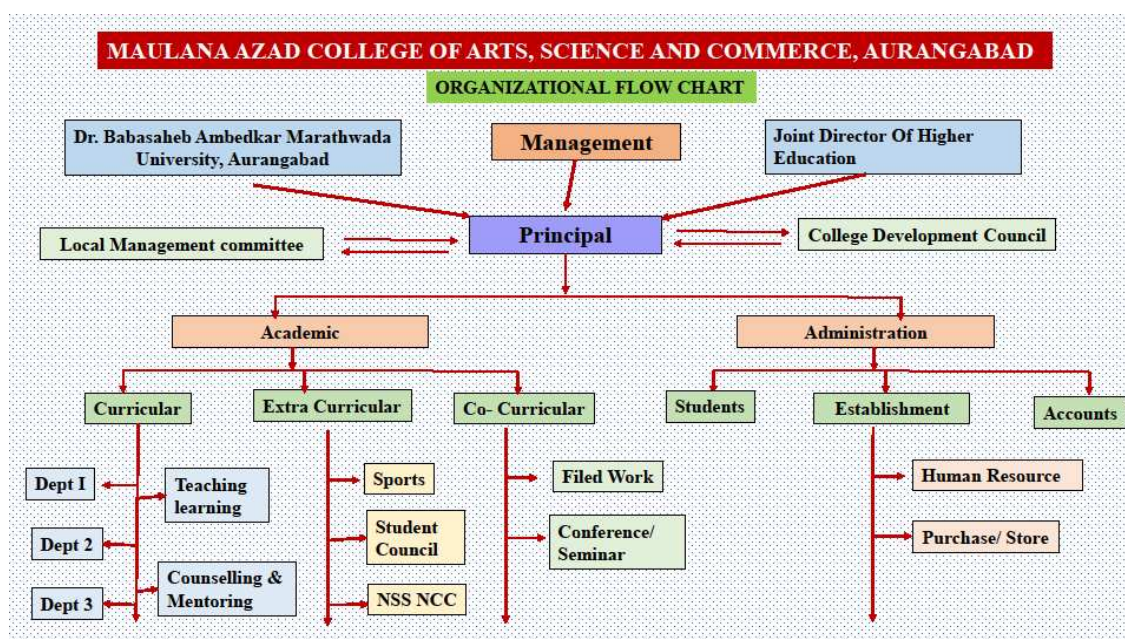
MAULANA AZAD COLLEGE OF ARTS, SCIENCE AND COMMERCE, AURANGABAD

ORGANIZATIONAL FLOW CHART

Dr. Babasaheb Ambedkar Marathwada University, Aurangabad

Management

Joint Director Of Higher Education

Local Management committee

Principal

College Development Council

Academic

Administration

Curricular

Extra Curricular

Co- Curricular

Students

Establishment

Accounts

Dept I

Teaching learning

Dept 2

Counselling & Mentoring

Dept 3

Sports

Student Council

NSS NCC

Filed Work

Conference/ Seminar

Human Resource

Purchase/ Store